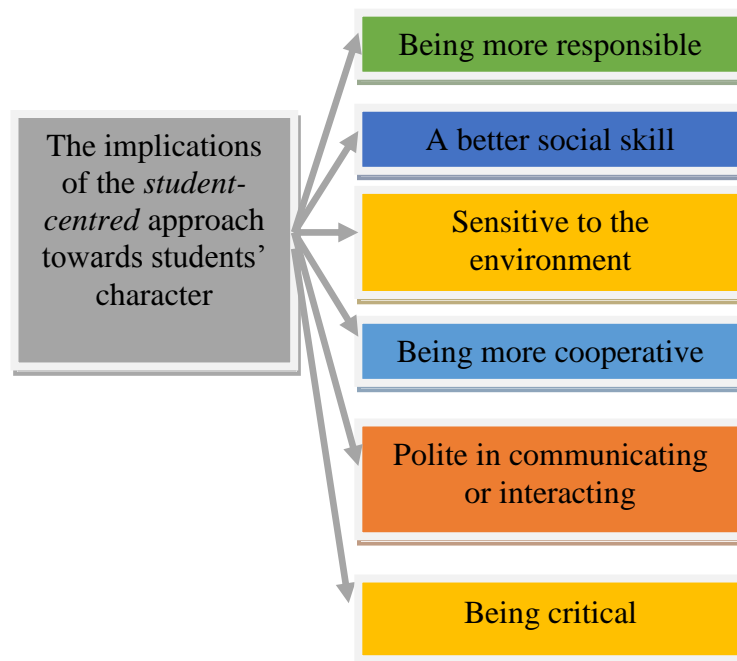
The implications of the *student-centred* approach towards students' character

Being more responsible

A better social skill

Sensitive to the environment

Being more cooperative

Polite in communicating or interacting

Being critical